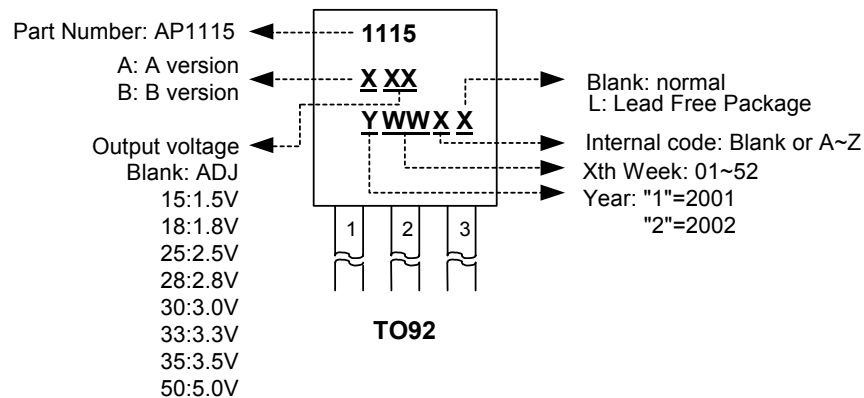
Part Number: AP1115

1115

A: A version
B: B version

X XX

Blank: normal
L: Lead Free Package

Y WW X X

Output voltage
Blank: ADJ
15:1.5V
18:1.8V
25:2.5V
28:2.8V
30:3.0V
33:3.3V
35:3.5V
50:5.0V

Internal code: Blank or A~Z

Xth Week: 01~52

Year: "1"=2001
"2"=2002

1 2 3

TO92